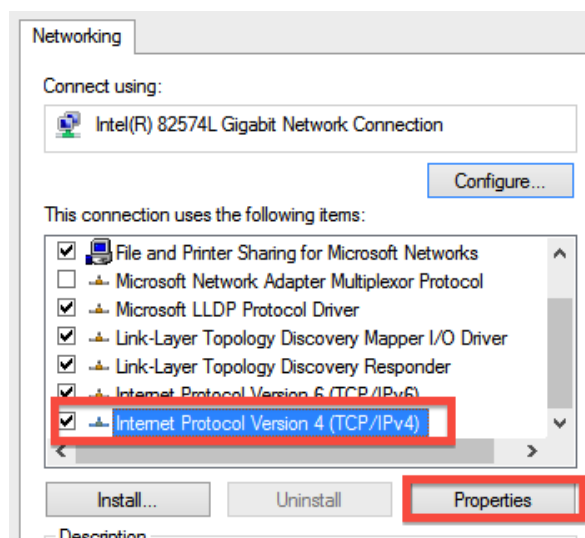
Networking

Connect using:

Intel(R) 82574L Gigabit Network Connection

Configure...

This connection uses the following items:

File and Printer Sharing for Microsoft Networks
Microsoft Network Adapter Multiplexor Protocol
Microsoft LLDP Protocol Driver
Link-Layer Topology Discovery Mapper I/O Driver
Link-Layer Topology Discovery Responder
Internet Protocol Version 6 (TCP/IPv6)
Internet Protocol Version 4 (TCP/IPv4)

Install...
Uninstall
Properties

Description